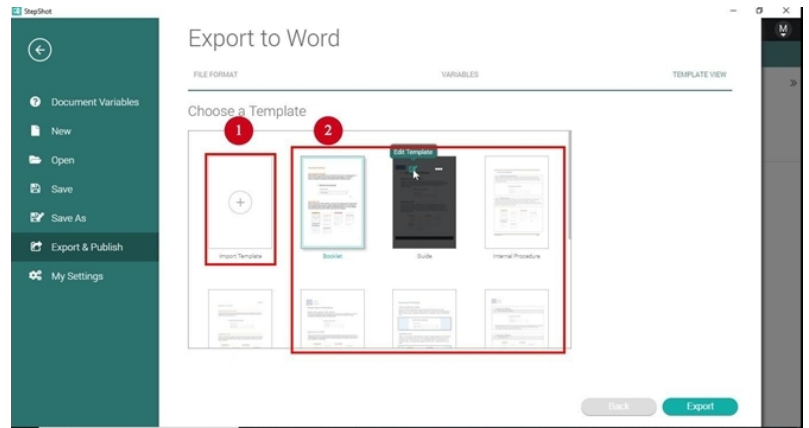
StepShot

Document Variables
New
Open
Save
Save As
Export & Publish
My Settings

Export to Word

FILE FORMAT
VARIABLES
TEMPLATE VIEW

Choose a Template

1
2

Edit Template

Import Template
Booklet
Guide
Internal Procedure

Back
Export

M